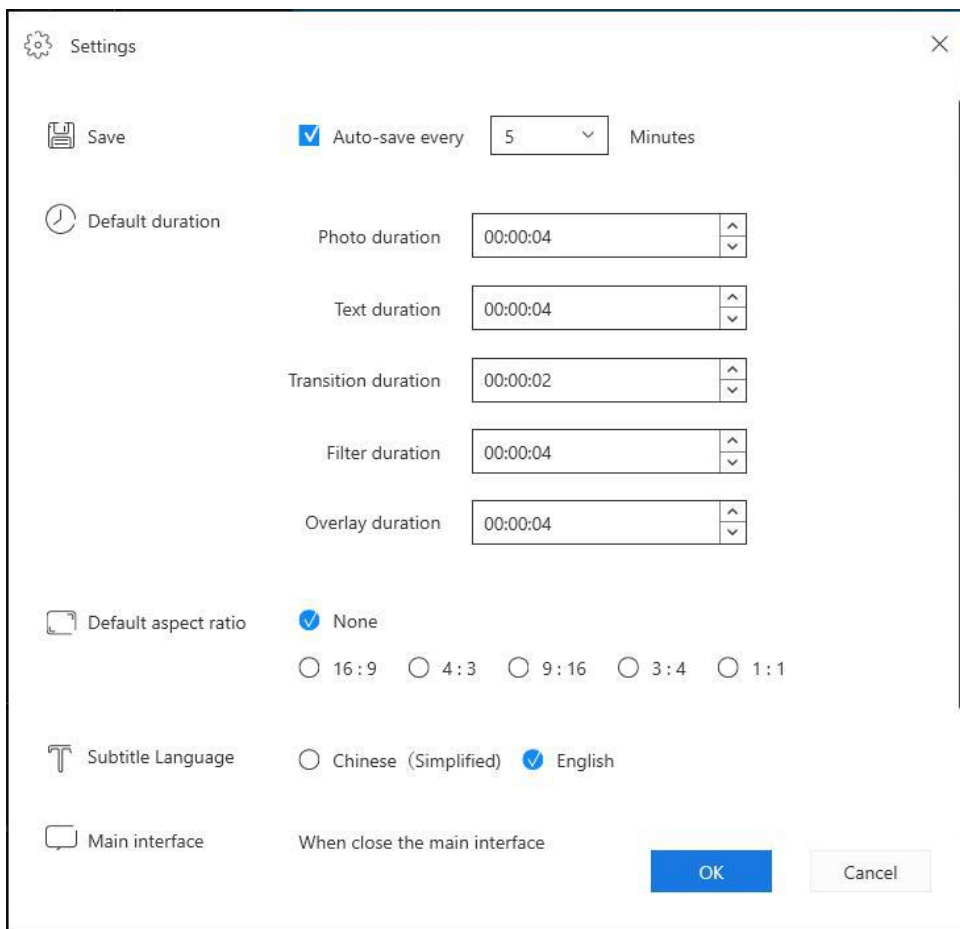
Settings

Save

Auto-save every 5 Minutes

Default duration

Photo duration 00:00:04

Text duration 00:00:04

Transition duration 00:00:02

Filter duration 00:00:04

Overlay duration 00:00:04

Default aspect ratio

None

16 : 9 4 : 3 9 : 16 3 : 4 1 : 1

Subtitle Language

Chinese（Simplified) English

Main interface

When close the main interface

OK

Cancel